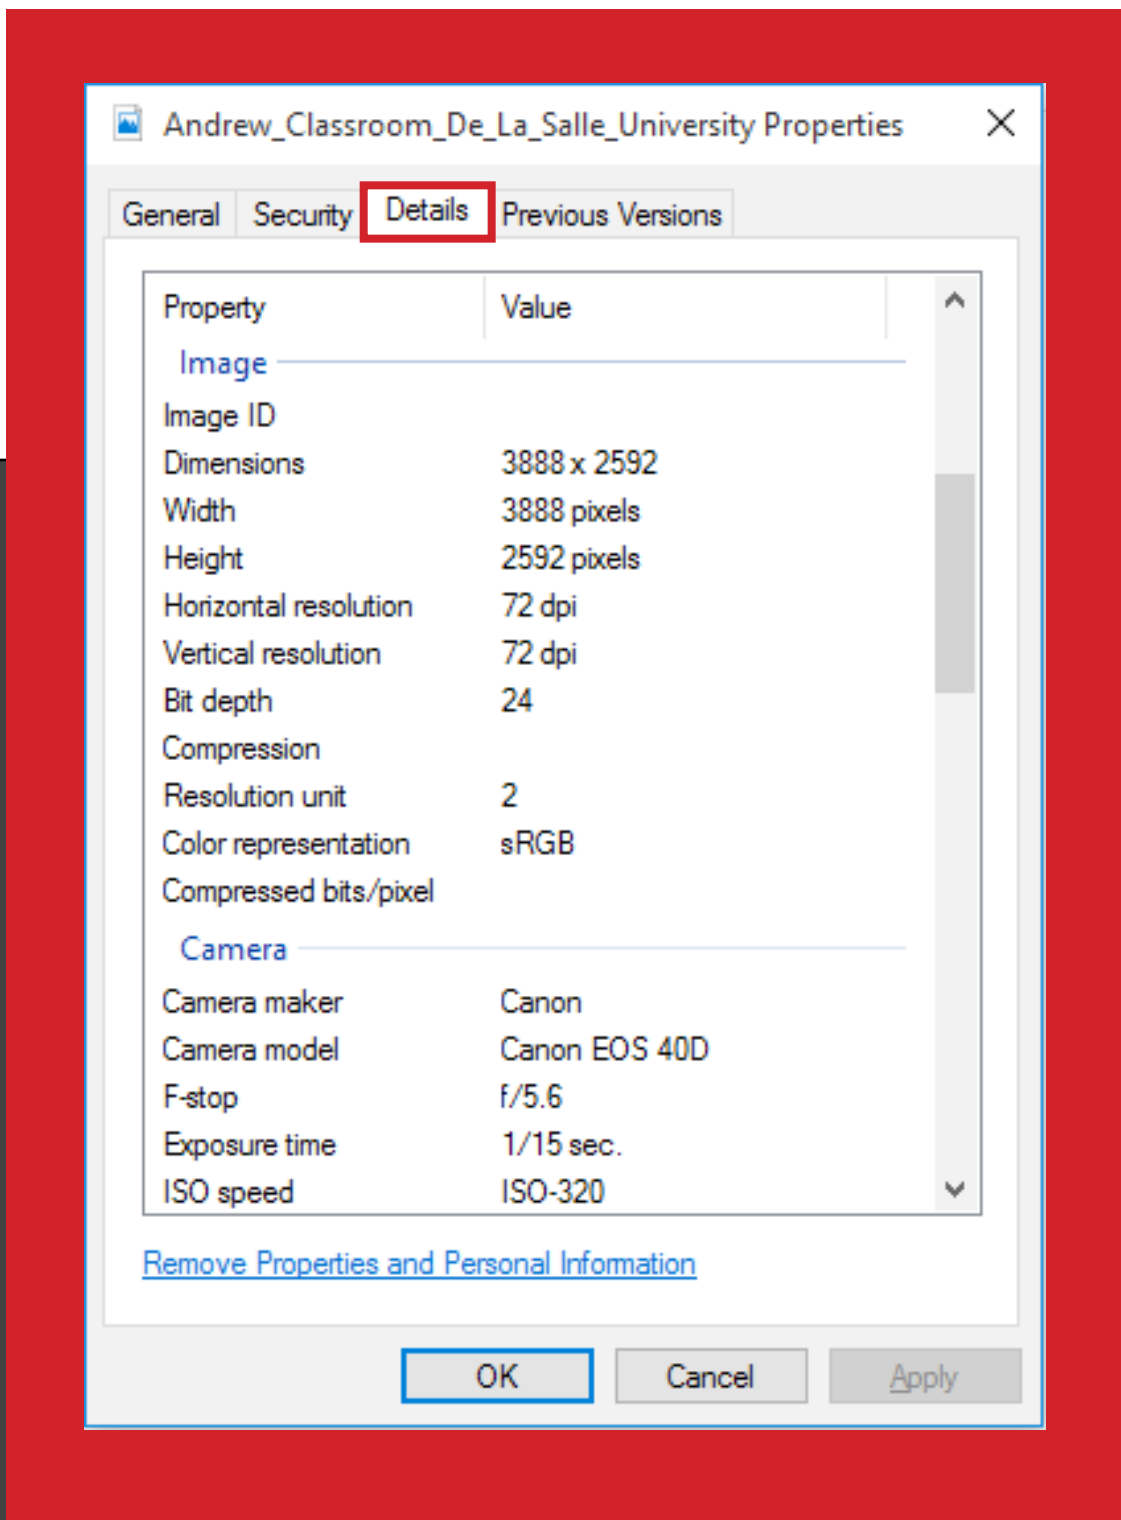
Andrew_Classroom_De_La_Salle_University Properties

General | Security | Details | Previous Versions

| Property | Value |
|---|---|
| **Image** | |
| Image ID | |
| Dimensions | 3888 x 2592 |
| Width | 3888 pixels |
| Height | 2592 pixels |
| Horizontal resolution | 72 dpi |
| Vertical resolution | 72 dpi |
| Bit depth | 24 |
| Compression | |
| Resolution unit | 2 |
| Color representation | sRGB |
| Compressed bits/pixel | |
| **Camera** | |
| Camera maker | Canon |
| Camera model | Canon EOS 40D |
| F-stop | f/5.6 |
| Exposure time | 1/15 sec. |
| ISO speed | ISO-320 |

Remove Properties and Personal Information

OK | Cancel | Apply